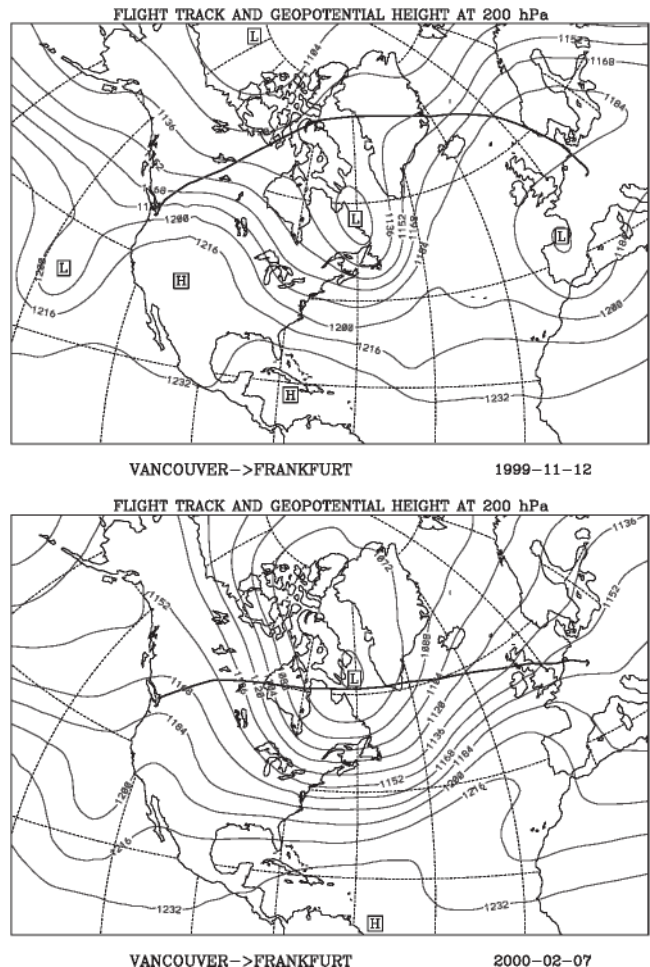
FLIGHT TRACK AND GEOPOTENTIAL HEIGHT AT 200 hPa

L
1184
1152
1168
1184
1136
1152
1168
1184
L
1200
L
1136
1152
1168
1184
L
1200
1216
H
1200
1216
1208
1200
1216
1232
H
1232

VANCOUVER->FRANKFURT 1999-11-12

FLIGHT TRACK AND GEOPOTENTIAL HEIGHT AT 200 hPa

1136
1072
1152
1152
1088
1136
L
1104
1120
1184
1120
1136
1168
1184
1152
1200
1216
1200
1216
1232
H
1232

VANCOUVER->FRANKFURT 2000-02-07